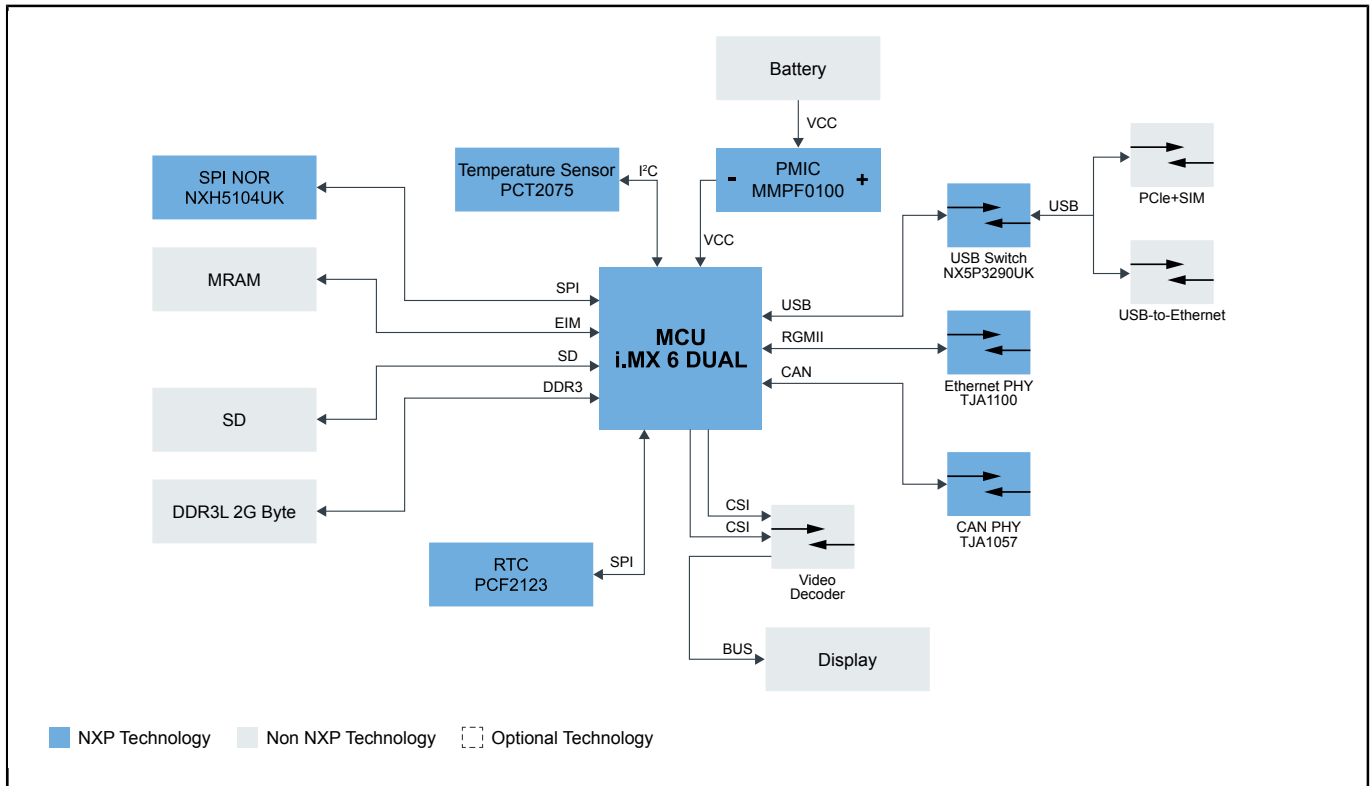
Battery

VCC

Temperature Sensor
PCT2075

$I^2C$

PMIC
MMPF0100

-

+

SPI NOR
NXH5104UK

VCC

USB Switch
NX5P3290UK

USB

PCIe+SIM

USB-to-Ethernet

MRAM

SPI

EIM

SD

DDR3

MCU
i.MX 6 DUAL

USB

RGMII

CAN

Ethernet PHY
TJA1100

SD

DDR3L 2G Byte

CAN PHY
TJA1057

CSI

CSI

Video
Decoder

RTC
PCF2123

SPI

BUS

Display

NXP Technology

Non NXP Technology

Optional Technology